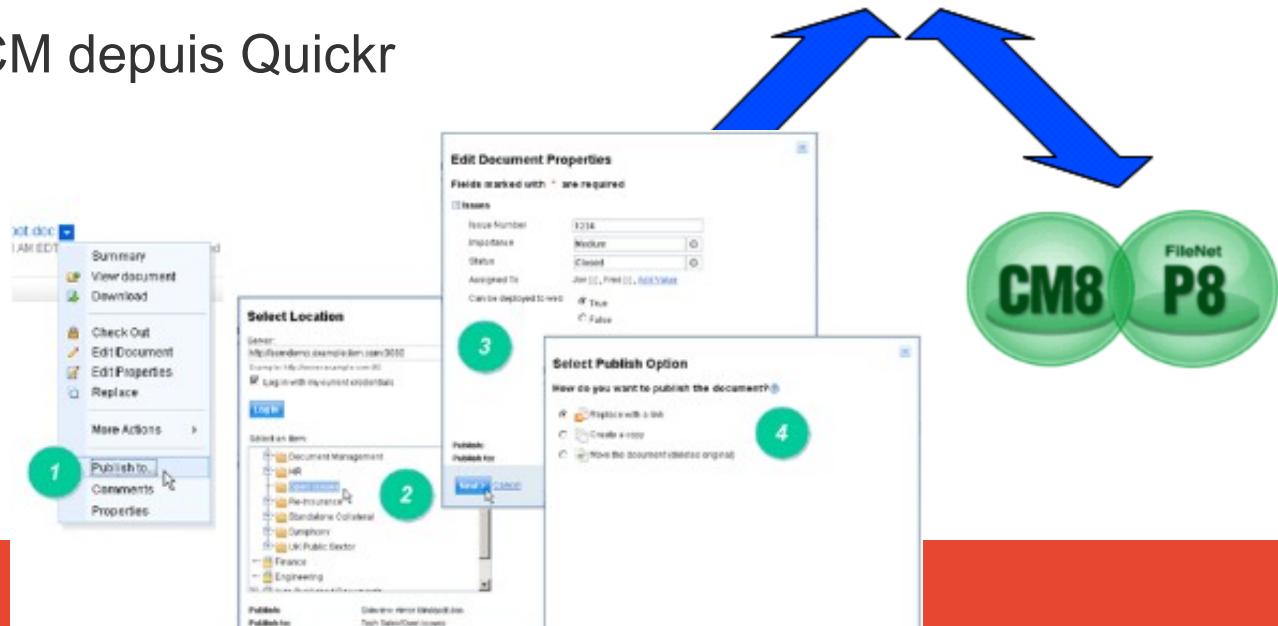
CM depuis Quickr

Summary
View document
Download
Check Out
Edit Document
Edit Properties
Replace
More Actions
Publish to...
Comments
Properties

1

Select Location
Server:
Log in with my current credentials
Log in
Select an item:
Document Management
HR
Open Issues
Re-Insurance
Standalone Collateral
Symphony
UK Public Sector
Finance
Engineering
Publish:
Publish to:

2

Edit Document Properties
Fields marked with * are required
Issues
Issue Number 1234
Importance Medium
Status Closed
Assigned To
Can be deployed to web
True
False

3

Next
Cancel

Select Publish Option
How do you want to publish the document?
Replace with a link
Create a copy
Move the document (delete original)

4

CM8
FileNet
P8